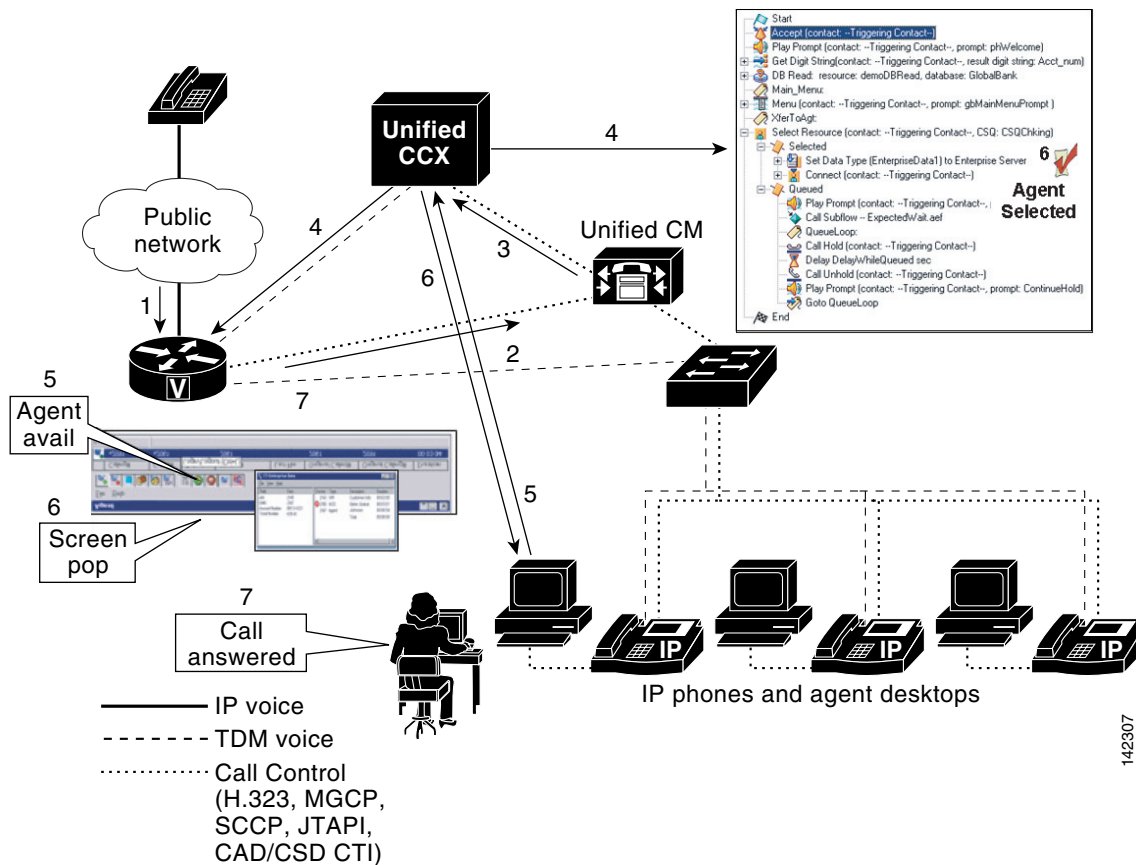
Start
Accept (contact: --Triggering Contact--)
Play Prompt (contact: --Triggering Contact--, prompt: phWelcome)
Get Digit String(contact: --Triggering Contact--, result digit string: Acct_num)
DB Read: resource: demoDBRead, database: GlobalBank
Main_Menu:
Menu (contact: --Triggering Contact--, prompt: gbMainMenuPrompt )
XferToAgt:
Select Resource (contact: --Triggering Contact--, CSQ: CSQChking)
Selected
Set Data Type (EnterpriseData1) to Enterprise Server
Connect (contact: --Triggering Contact--)
Queued
Play Prompt (contact: --Triggering Contact--, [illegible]
Call Subflow -- ExpectedWait.aef
QueueLoop:
Call Hold (contact: --Triggering Contact--)
Delay DelayWhileQueued sec
Call Unhold (contact: --Triggering Contact--)
Play Prompt (contact: --Triggering Contact--, prompt: ContinueHold)
Goto QueueLoop
End

6
Agent
Selected

Unified
CCX

4

Public
network

4

1

3

Unified CM

6

2

V

7

5
Agent
avail

6
Screen
pop

5

7
Call
answered

IP

IP

IP

IP phones and agent desktops

IP voice
TDM voice
Call Control
(H.323, MGCP,
SCCP, JTAPI,
CAD/CSD CTI)

142307